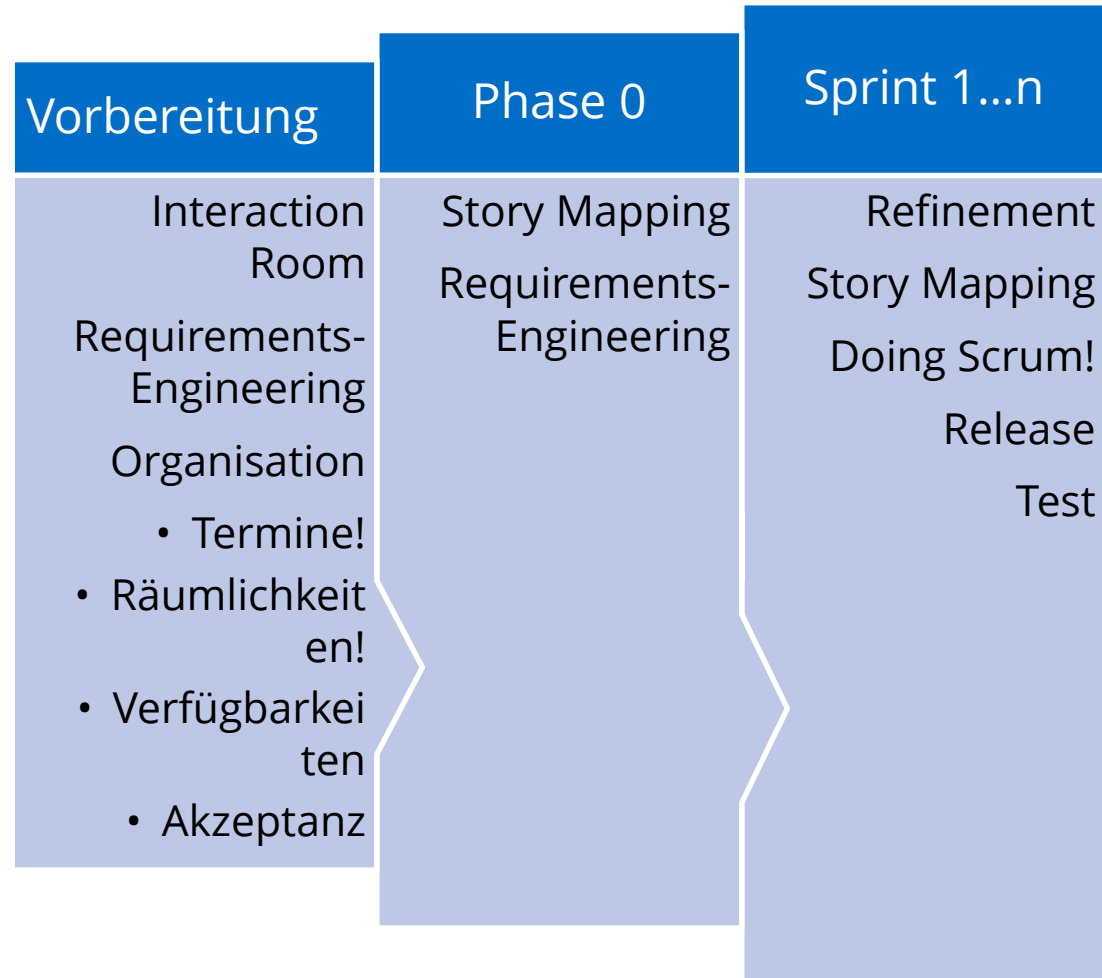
Vorbereitung

Interaction Room

Requirements-Engineering

Organisation

- Termine!
- Räumlichkeiten!
- Verfügbarkeiten
- Akzeptanz

Phase 0

Story Mapping

Requirements-Engineering

Sprint 1…n

Refinement

Story Mapping

Doing Scrum!

Release

Test